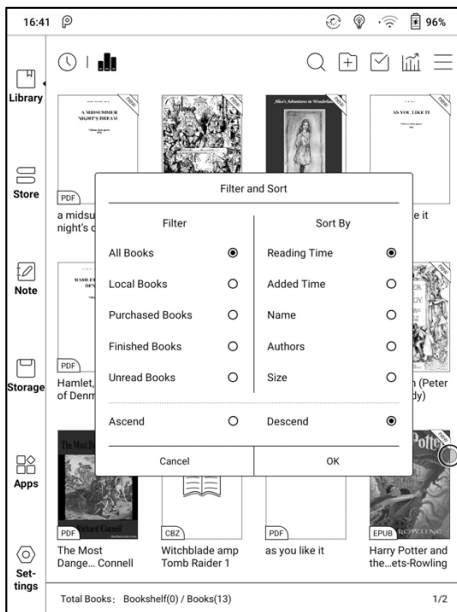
16:41 96%

Library

Store

Note

Storage

Apps

Settings

A MIDSUMMER NIGHT'S DREAM

Alice's Adventures in Wonderland

AS YOU LIKE IT

PDF

a midsu night's d

e it

PDF

Hamlet, of Denm

n (Peter dy)

Filter and Sort

| Filter | | Sort By | |
|---|---|---|---|
| All Books | ◉ | Reading Time | ◉ |
| Local Books | ○ | Added Time | ○ |
| Purchased Books | ○ | Name | ○ |
| Finished Books | ○ | Authors | ○ |
| Unread Books | ○ | Size | ○ |
| Ascend | ○ | Descend | ◉ |

Cancel OK

PDF
The Most Dange... Connell

CBZ
Witchblade amp Tomb Raider 1

PDF
as you like it

EPUB
Harry Potter and the...ets-Rowling

Total Books: Bookshelf(0) / Books(13) 1/2